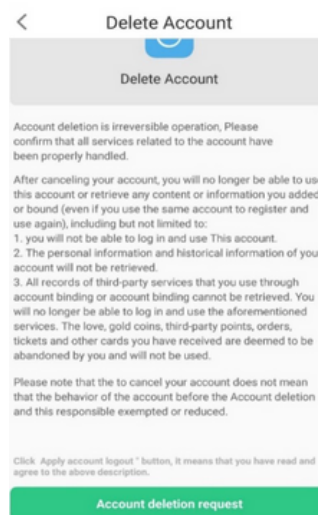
<
Delete Account

Delete Account

Account deletion is irreversible operation, Please confirm that all services related to the account have been properly handled.

After canceling your account, you will no longer be able to use this account or retrieve any content or information you added or bound (even if you use the same account to register and use again), including but not limited to:
1. you will not be able to log in and use This account.
2. The personal information and historical information of you account will not be retrieved.
3. All records of third-party services that you use through account binding or account binding cannot be retrieved. You will no longer be able to log in and use the aforementioned services. The love, gold coins, third-party points, orders, tickets and other cards you have received are deemed to be abandoned by you and will not be used.

Please note that the to cancel your account does not mean that the behavior of the account before the Account deletion and this responsible exempted or reduced.

Click Apply account logout " button, it means that you have read and agree to the above description.

Account deletion request